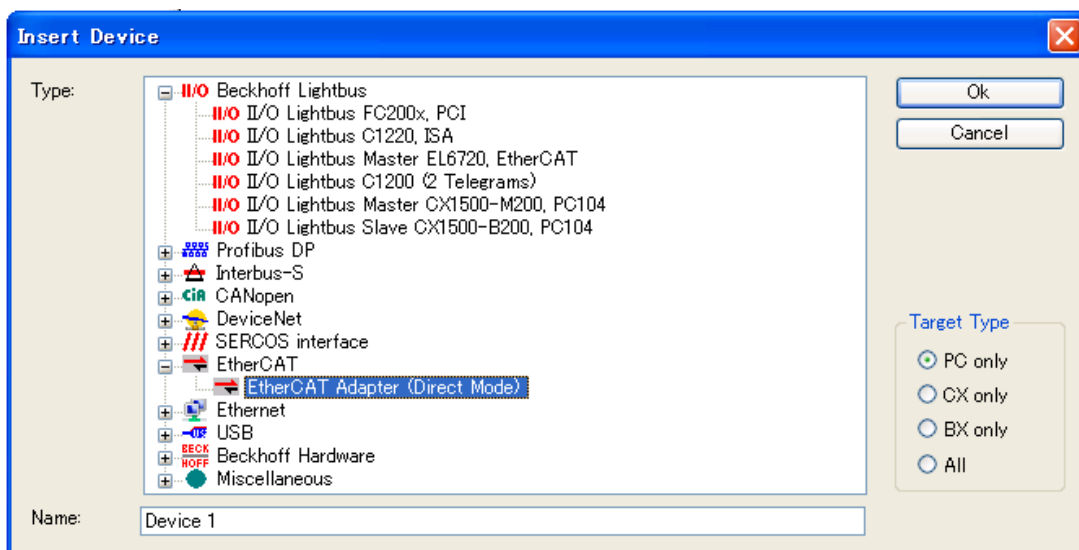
Insert Device

Type:

II/O Beckhoff Lightbus
II/O II/O Lightbus FC200x, PCI
II/O II/O Lightbus C1220, ISA
II/O II/O Lightbus Master EL6720, EtherCAT
II/O II/O Lightbus C1200 (2 Telegrams)
II/O II/O Lightbus Master CX1500-M200, PC104
II/O II/O Lightbus Slave CX1500-B200, PC104
Profibus DP
Interbus-S
CiA CANopen
DeviceNet
SERCOS interface
EtherCAT
EtherCAT Adapter (Direct Mode)
Ethernet
USB
BECK HOFF Beckhoff Hardware
Miscellaneous

Ok
Cancel

Target Type
PC only
CX only
BX only
All

Name: Device 1